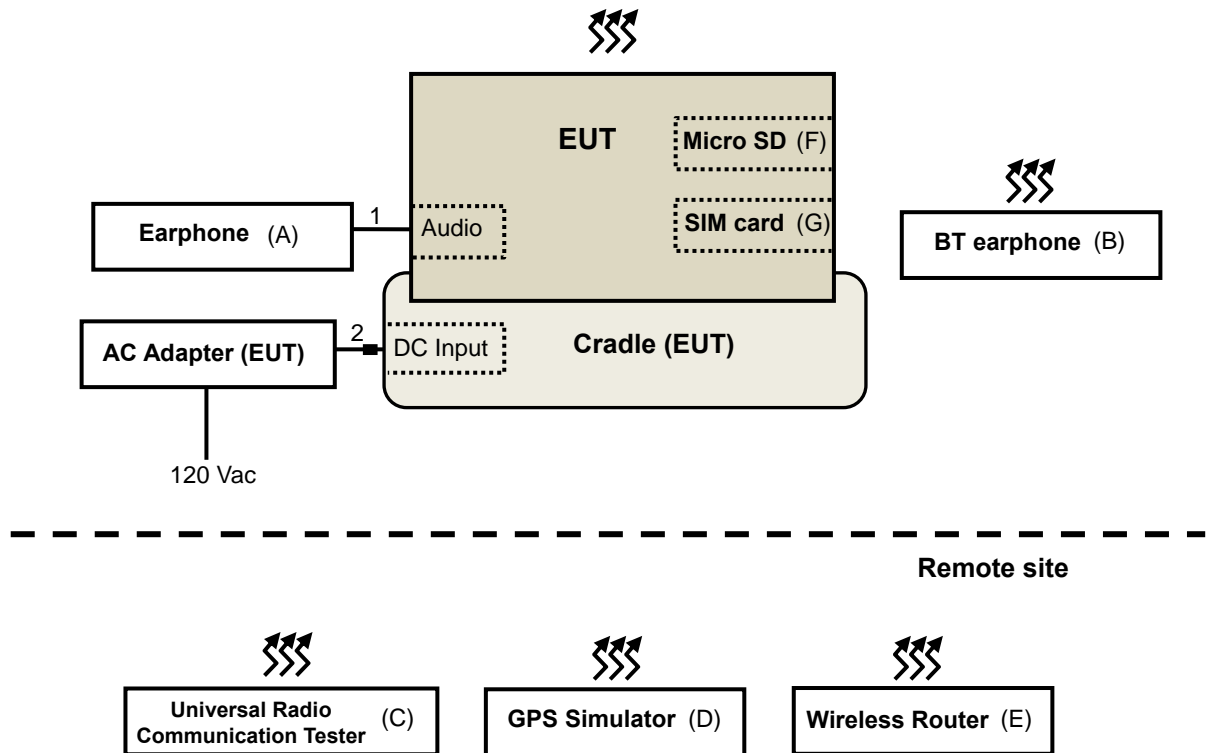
EUT

Micro SD (F)

Earphone (A)

1

Audio

SIM card (G)

BT earphone (B)

AC Adapter (EUT)

2

DC Input

Cradle (EUT)

120 Vac

Remote site

Universal Radio Communication Tester (C)

GPS Simulator (D)

Wireless Router (E)